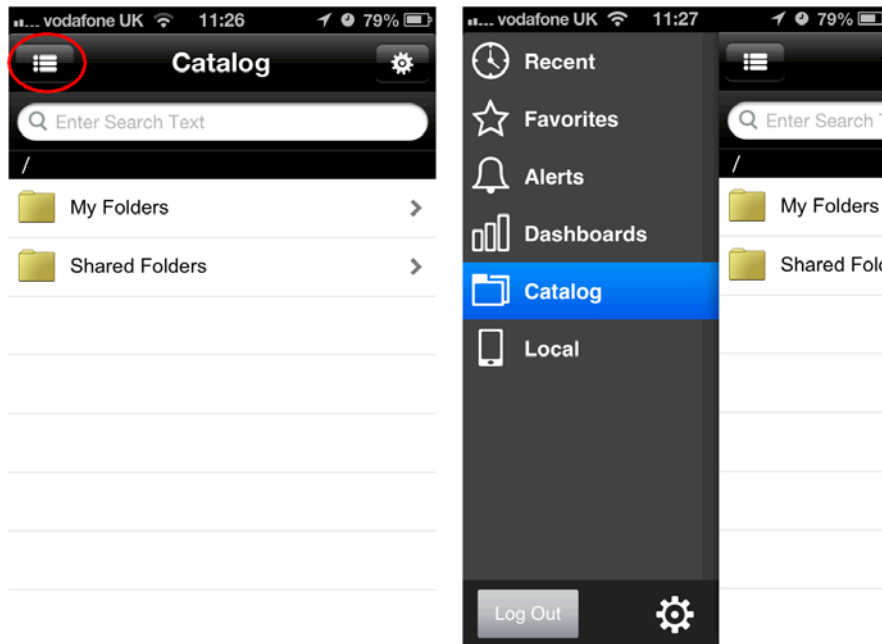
vodafone UK 11:26 79%

Catalog

Enter Search Text

/

My Folders

Shared Folders

vodafone UK 11:27 79%

Recent

Favorites

Alerts

Dashboards

Catalog

Local

Log Out

Enter Search

/

My Folders

Shared Fold